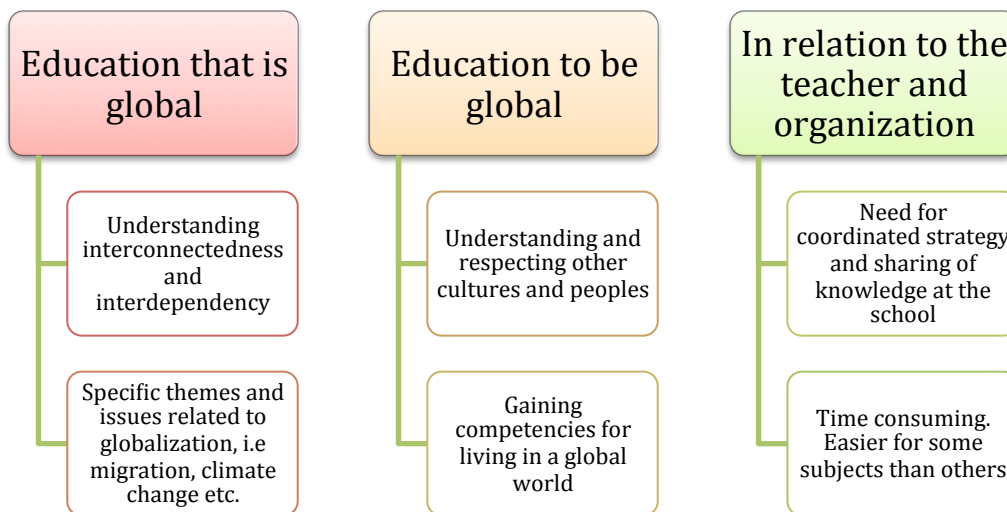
Education that is global

Understanding interconnectedness and interdependency

Specific themes and issues related to globalization, i.e migration, climate change etc.

Education to be global

Understanding and respecting other cultures and peoples

Gaining competencies for living in a global world

In relation to the teacher and organization

Need for coordinated strategy and sharing of knowledge at the school

Time consuming. Easier for some subjects than others